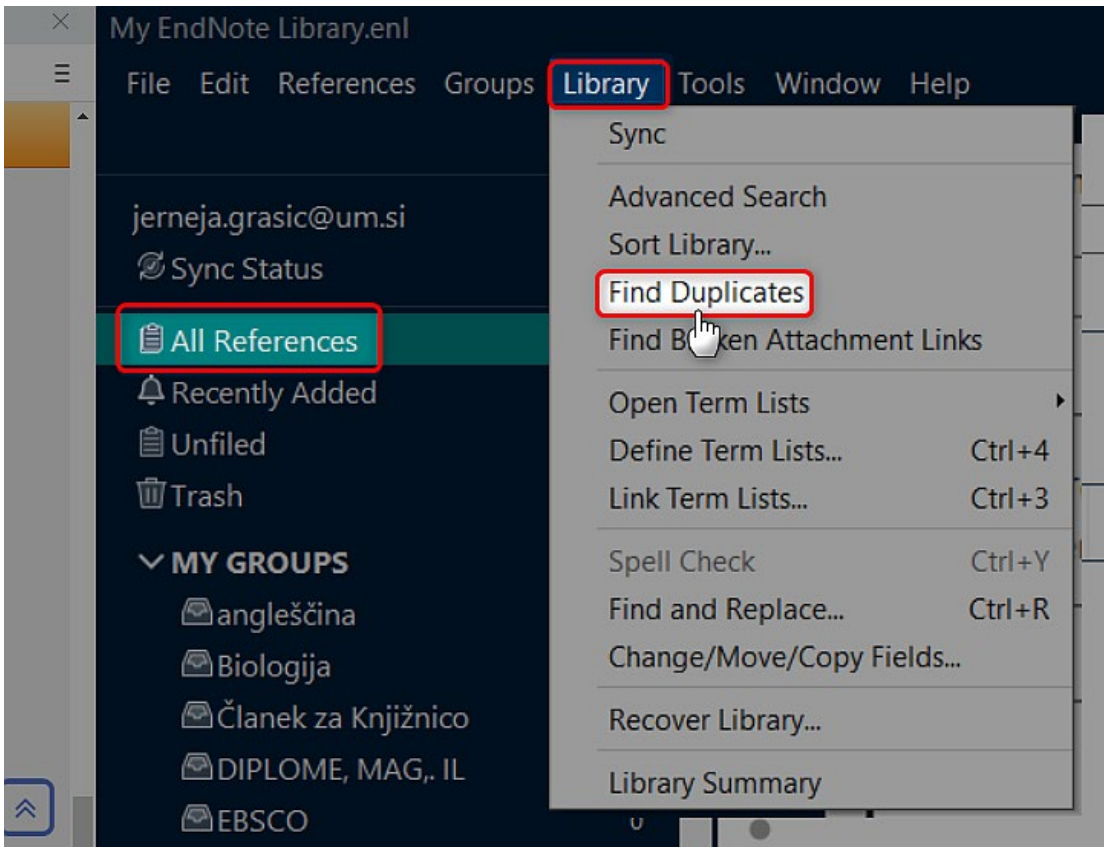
My EndNote Library.enl

File Edit References Groups Library Tools Window Help

jerneja.grasic@um.si
Sync Status

All References
Recently Added
Unfiled
Trash

MY GROUPS
angleščina
Biologija
Članek za Knjižnico
DIPLOME, MAG,. IL
EBSCO

Sync

Advanced Search
Sort Library...
Find Duplicates
Find B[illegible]en Attachment Links

Open Term Lists
Define Term Lists... Ctrl+4
Link Term Lists... Ctrl+3

Spell Check Ctrl+Y
Find and Replace... Ctrl+R
Change/Move/Copy Fields...

Recover Library...

Library Summary